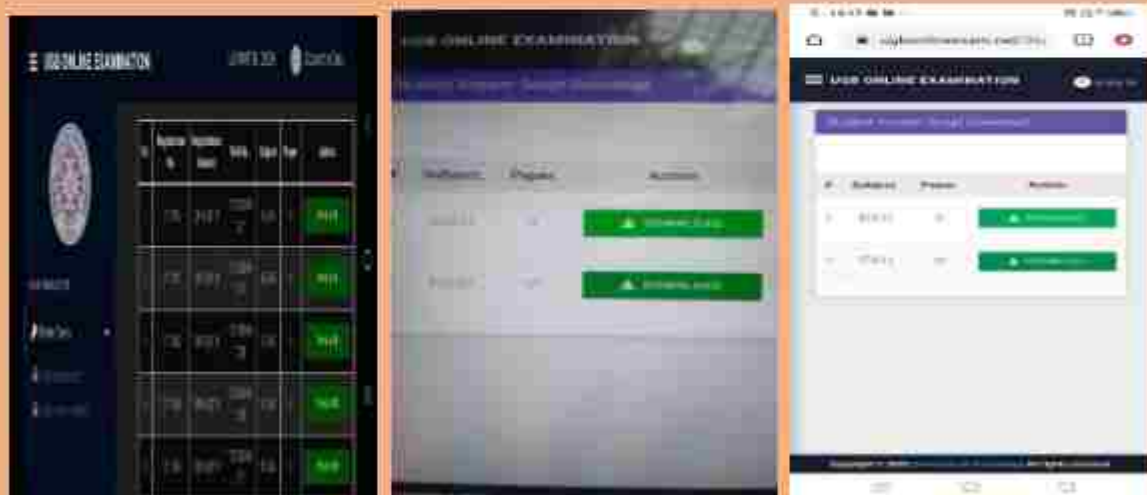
UGB ONLINE EXAMINATION

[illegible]

| # | Registration No | Registration Session | Subject | Pages | Action |
|---|---|---|---|---|---|
| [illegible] | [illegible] | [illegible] | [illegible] | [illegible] | Print |
| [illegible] | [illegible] | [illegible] | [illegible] | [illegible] | Print |
| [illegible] | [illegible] | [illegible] | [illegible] | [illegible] | Print |
| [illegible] | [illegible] | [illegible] | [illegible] | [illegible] | Print |
| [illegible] | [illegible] | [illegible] | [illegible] | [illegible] | Print |

UGB ONLINE EXAMINATION

Student Answer Script Download

| Subject | Pages | Action |
|---|---|---|
| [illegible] | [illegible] | DOWNLOAD |
| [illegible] | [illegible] | DOWNLOAD |

ugbonlineexam.net/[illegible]

UGB ONLINE EXAMINATION

Student Answer Script Download

| # | Subject | Pages | Action |
|---|---|---|---|
| 1 | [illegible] | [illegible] | Download |
| 2 | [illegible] | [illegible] | Download |

Copyright © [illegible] All rights reserved